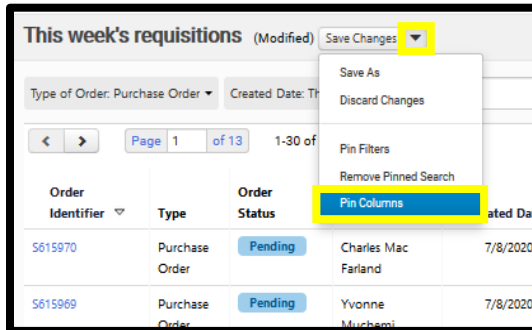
This week's requisitions (Modified) Save Changes

Save As
Discard Changes
Pin Filters
Remove Pinned Search
Pin Columns

Type of Order: Purchase Order ▾ Created Date: Th

< > Page 1 of 13 1-30 of

| Order Identifier | Type | Order Status | | ated Da |
|---|---|---|---|---|
| S615970 | Purchase Order | Pending | Charles Mac Farland | 7/8/2020 |
| S615969 | Purchase Order | Pending | Yvonne Muchemi | 7/8/2020 |